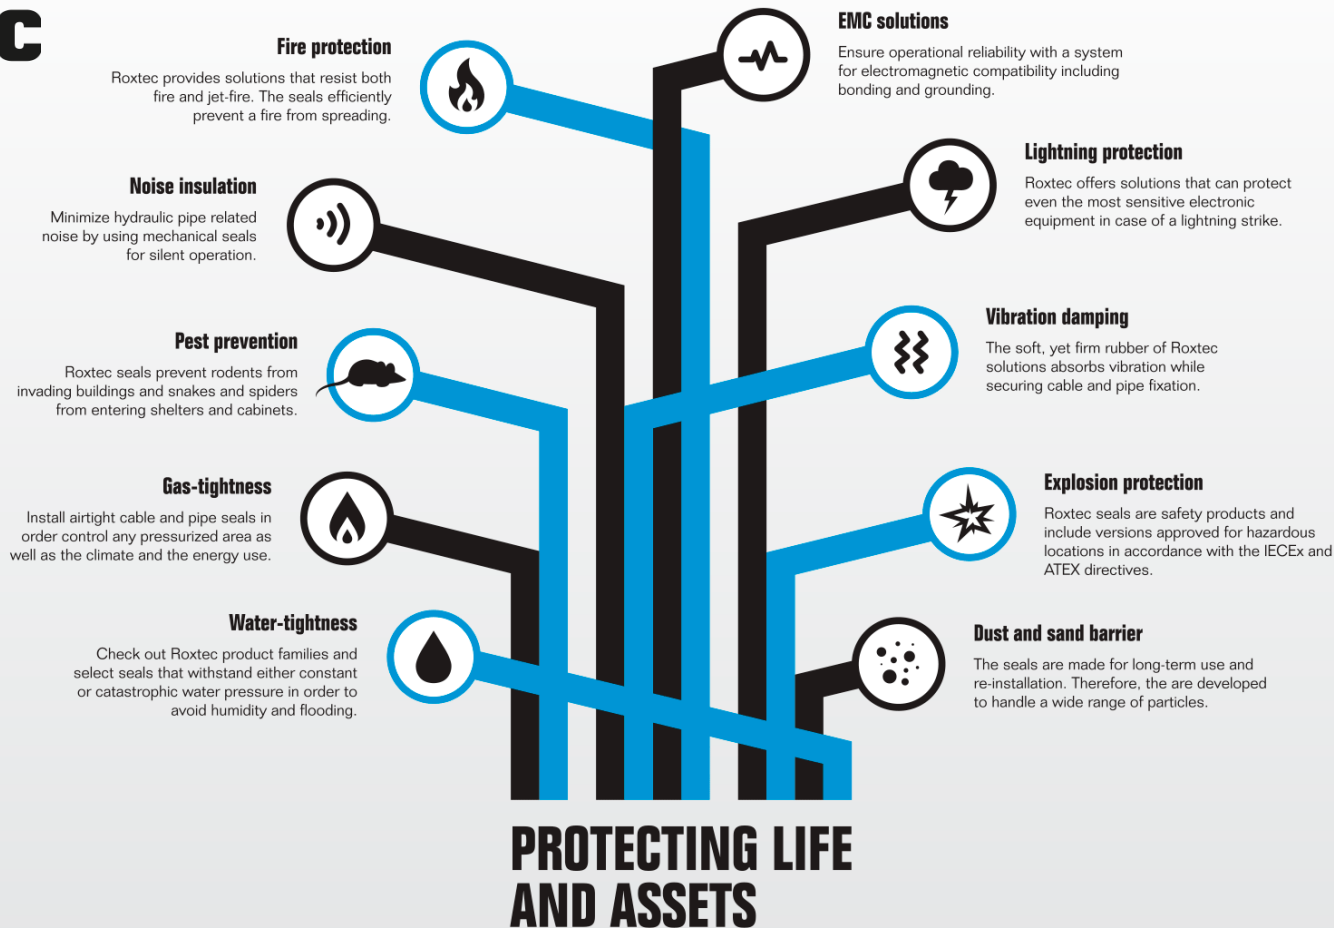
C

Fire protection

Roxtec provides solutions that resist both fire and jet-fire. The seals efficiently prevent a fire from spreading.

EMC solutions

Ensure operational reliability with a system for electromagnetic compatibility including bonding and grounding.

Noise insulation

Minimize hydraulic pipe related noise by using mechanical seals for silent operation.

Lightning protection

Roxtec offers solutions that can protect even the most sensitive electronic equipment in case of a lightning strike.

Pest prevention

Roxtec seals prevent rodents from invading buildings and snakes and spiders from entering shelters and cabinets.

Vibration damping

The soft, yet firm rubber of Roxtec solutions absorbs vibration while securing cable and pipe fixation.

Gas-tightness

Install airtight cable and pipe seals in order control any pressurized area as well as the climate and the energy use.

Explosion protection

Roxtec seals are safety products and include versions approved for hazardous locations in accordance with the IECEx and ATEX directives.

Water-tightness

Check out Roxtec product families and select seals that withstand either constant or catastrophic water pressure in order to avoid humidity and flooding.

Dust and sand barrier

The seals are made for long-term use and re-installation. Therefore, the are developed to handle a wide range of particles.

PROTECTING LIFE AND ASSETS